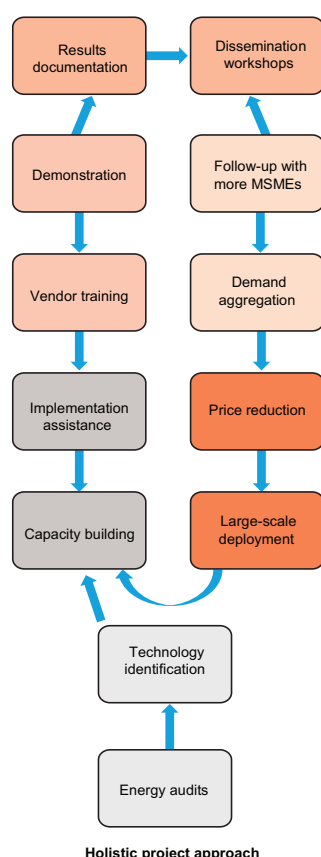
Results documentation

Dissemination workshops

Demonstration

Follow-up with more MSMEs

Vendor training

Demand aggregation

Implementation assistance

Price reduction

Capacity building

Large-scale deployment

Technology identification

Energy audits

Holistic project approach